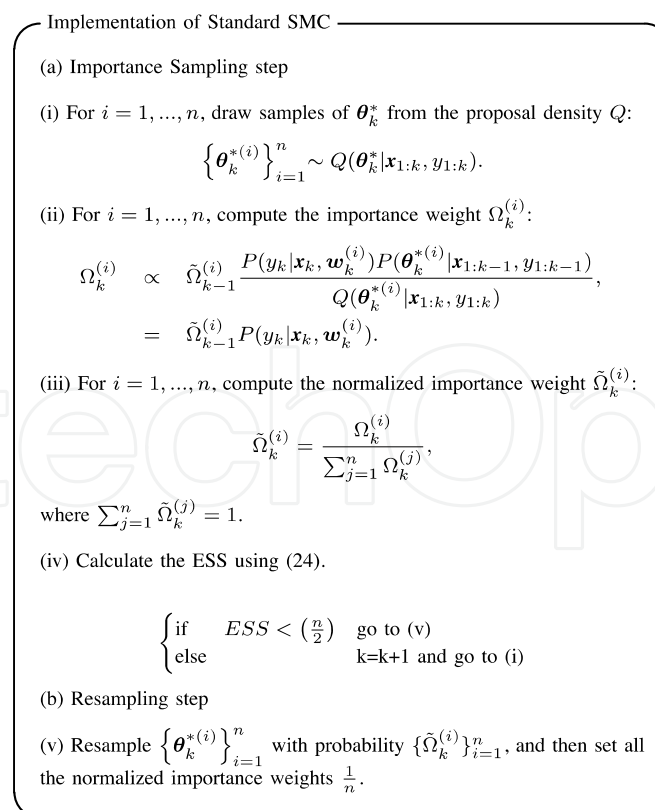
Implementation of Standard SMC

(a) Importance Sampling step

(i) For $i = 1, ..., n$, draw samples of $\boldsymbol{\theta}_k^*$ from the proposal density $Q$:

$$\left\{\boldsymbol{\theta}_k^{*(i)}\right\}_{i=1}^{n} \sim Q(\boldsymbol{\theta}_k^* | \boldsymbol{x}_{1:k}, y_{1:k}).$$

(ii) For $i = 1, ..., n$, compute the importance weight $\Omega_k^{(i)}$:

$$\Omega_k^{(i)} \propto \tilde{\Omega}_{k-1}^{(i)} \frac{P(y_k|\boldsymbol{x}_k, \boldsymbol{w}_k^{(i)}) P(\boldsymbol{\theta}_k^{*(i)}|\boldsymbol{x}_{1:k-1}, y_{1:k-1})}{Q(\boldsymbol{\theta}_k^{*(i)}|\boldsymbol{x}_{1:k}, y_{1:k})},$$
$$= \tilde{\Omega}_{k-1}^{(i)} P(y_k|\boldsymbol{x}_k, \boldsymbol{w}_k^{(i)}).$$

(iii) For $i = 1, ..., n$, compute the normalized importance weight $\tilde{\Omega}_k^{(i)}$:

$$\tilde{\Omega}_k^{(i)} = \frac{\Omega_k^{(i)}}{\sum_{j=1}^{n} \Omega_k^{(j)}},$$

where $\sum_{j=1}^{n} \tilde{\Omega}_k^{(j)} = 1$.

(iv) Calculate the ESS using (24).

$$\begin{cases} \text{if} \quad ESS < \left(\frac{n}{2}\right) & \text{go to (v)} \\ \text{else} & \text{k=k+1 and go to (i)} \end{cases}$$

(b) Resampling step

(v) Resample $\left\{\boldsymbol{\theta}_k^{*(i)}\right\}_{i=1}^{n}$ with probability $\{\tilde{\Omega}_k^{(i)}\}_{i=1}^{n}$, and then set all the normalized importance weights $\frac{1}{n}$.